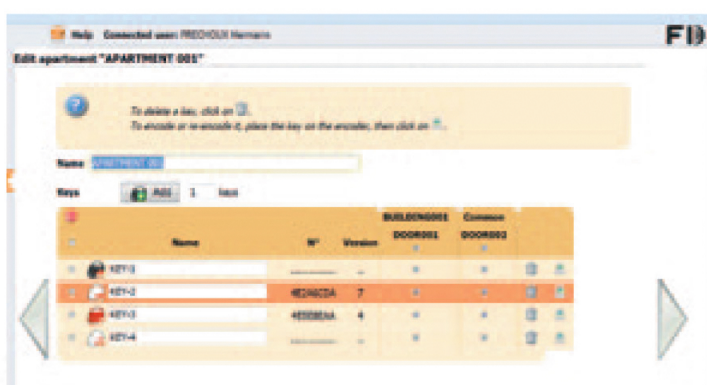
Help Connected user: PRECHOUX Hermann

FD

Edit apartment "APARTMENT 001"

To delete a key, click on .
To encode or re-encode it, place the key on the encoder, then click on .

Name APARTMENT 001

Keys Add 1 keys

| | Name | N° | Version | BUILDING001 DOOR001 | Common DOOR002 | | |
|---|---|---|---|---|---|---|---|
| | KEY-1 | -------- | - | | | | |
| | KEY-2 | 4E2A6CDA | 7 | | | | |
| | KEY-3 | 4E5DBEAA | 4 | | | | |
| | KEY-4 | -------- | - | | | | |